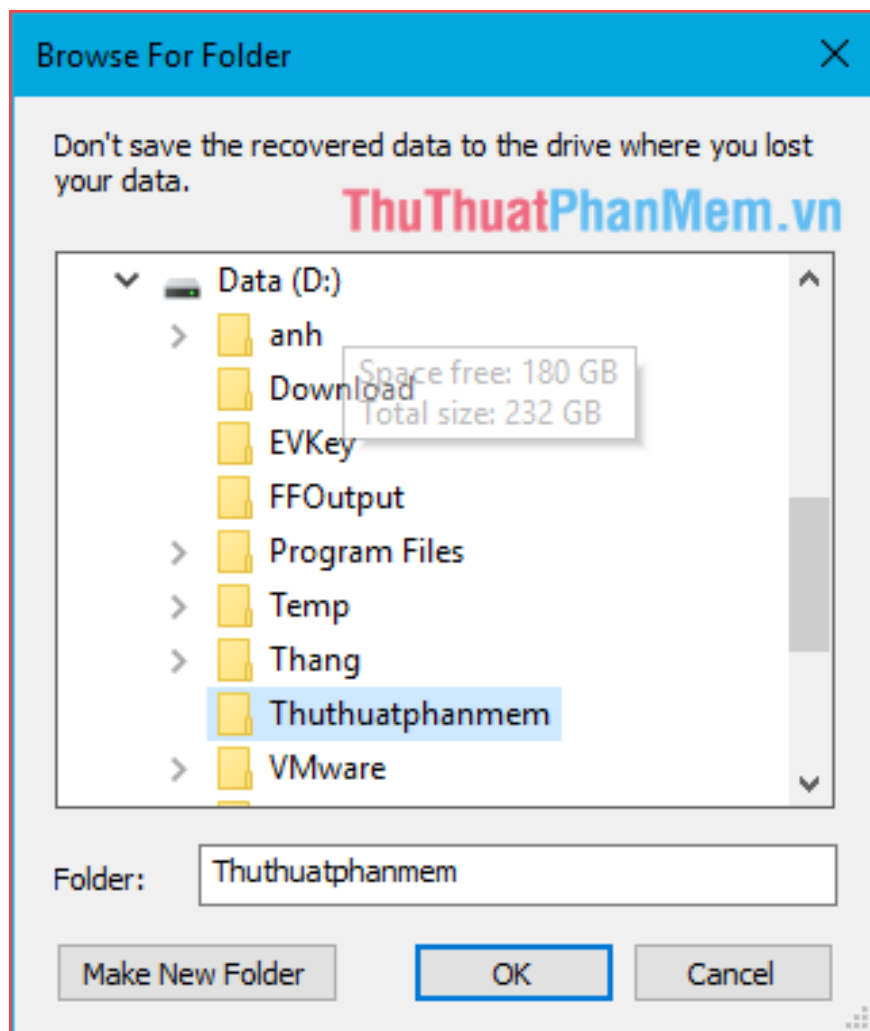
Browse For Folder

Don't save the recovered data to the drive where you lost your data.

ThuThuatPhanMem.vn

Data (D:)
anh
Download
Space free: 180 GB
Total size: 232 GB
EVKey
FFOutput
Program Files
Temp
Thang
Thuthuatphanmem
VMware

Folder: Thuthuatphanmem

Make New Folder
OK
Cancel